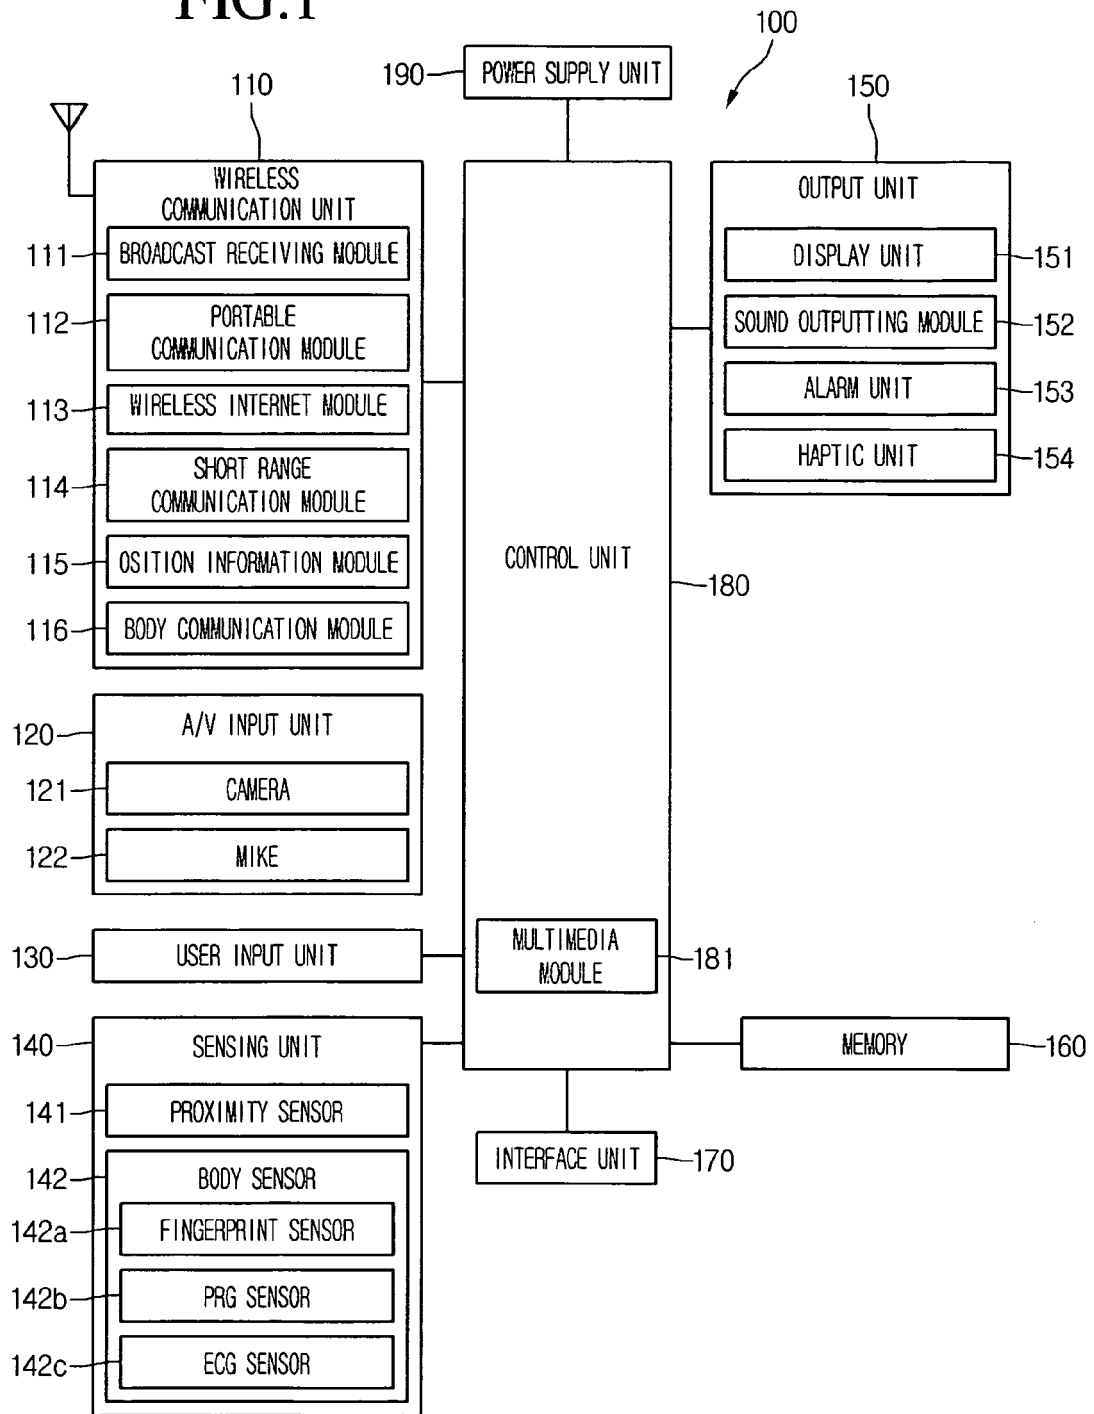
FIG.1

100

190 POWER SUPPLY UNIT

110

WIRELESS COMMUNICATION UNIT

111 BROADCAST RECEIVING MODULE

112 PORTABLE COMMUNICATION MODULE

113 WIRELESS INTERNET MODULE

114 SHORT RANGE COMMUNICATION MODULE

115 OSITION INFORMATION MODULE

116 BODY COMMUNICATION MODULE

120 A/V INPUT UNIT

121 CAMERA

122 MIKE

130 USER INPUT UNIT

140 SENSING UNIT

141 PROXIMITY SENSOR

142 BODY SENSOR

142a FINGERPRINT SENSOR

142b PRG SENSOR

142c ECG SENSOR

CONTROL UNIT

180

MULTIMEDIA MODULE

181

150

OUTPUT UNIT

DISPLAY UNIT 151

SOUND OUTPUTTING MODULE 152

ALARM UNIT 153

HAPTIC UNIT 154

MEMORY 160

INTERFACE UNIT 170